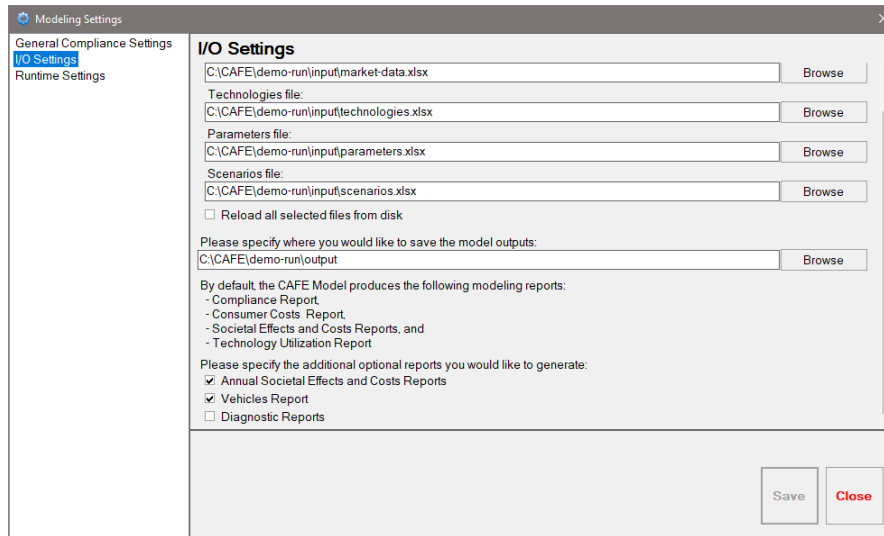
Modeling Settings

General Compliance Settings
I/O Settings
Runtime Settings

I/O Settings

C:\CAFE\demo-run\input\market-data.xlsx
Browse

Technologies file:
C:\CAFE\demo-run\input\technologies.xlsx
Browse

Parameters file:
C:\CAFE\demo-run\input\parameters.xlsx
Browse

Scenarios file:
C:\CAFE\demo-run\input\scenarios.xlsx
Browse

Reload all selected files from disk

Please specify where you would like to save the model outputs:
C:\CAFE\demo-run\output
Browse

By default, the CAFE Model produces the following modeling reports:
- Compliance Report,
- Consumer Costs Report,
- Societal Effects and Costs Reports, and
- Technology Utilization Report

Please specify the additional optional reports you would like to generate:
Annual Societal Effects and Costs Reports
Vehicles Report
Diagnostic Reports

Save
Close